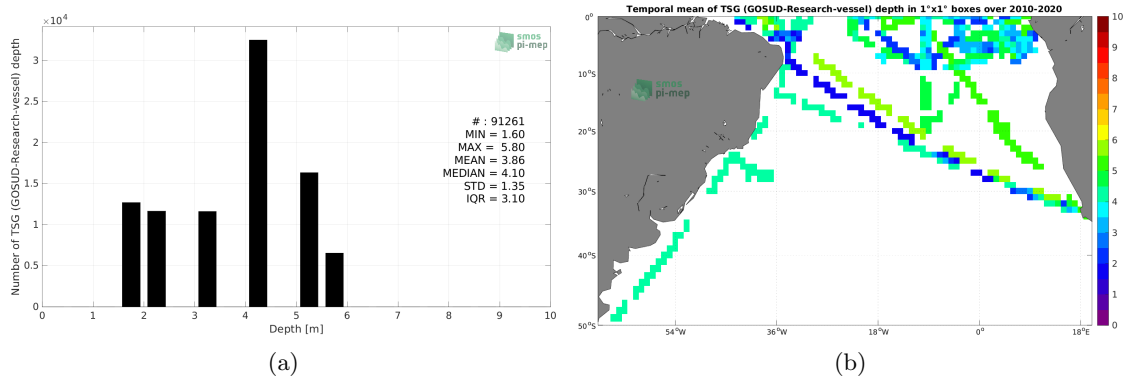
$\times 10^4$

smos
pi-mep

Number of TSG (GOSUD-Research-vessel) depth

3
2.5
2
1.5
1
0.5
0

# : 91261
MIN = 1.60
MAX = 5.80
MEAN = 3.86
MEDIAN = 4.10
STD = 1.35
IQR = 3.10

0 1 2 3 4 5 6 7 8 9 10
Depth [m]

(a)

Temporal mean of TSG (GOSUD-Research-vessel) depth in 1°x1° boxes over 2010-2020

smos
pi-mep

0°
10°S
20°S
30°S
40°S
50°S

54°W 36°W 18°W 0° 18°E

10
9
8
7
6
5
4
3
2
1
0

(b)